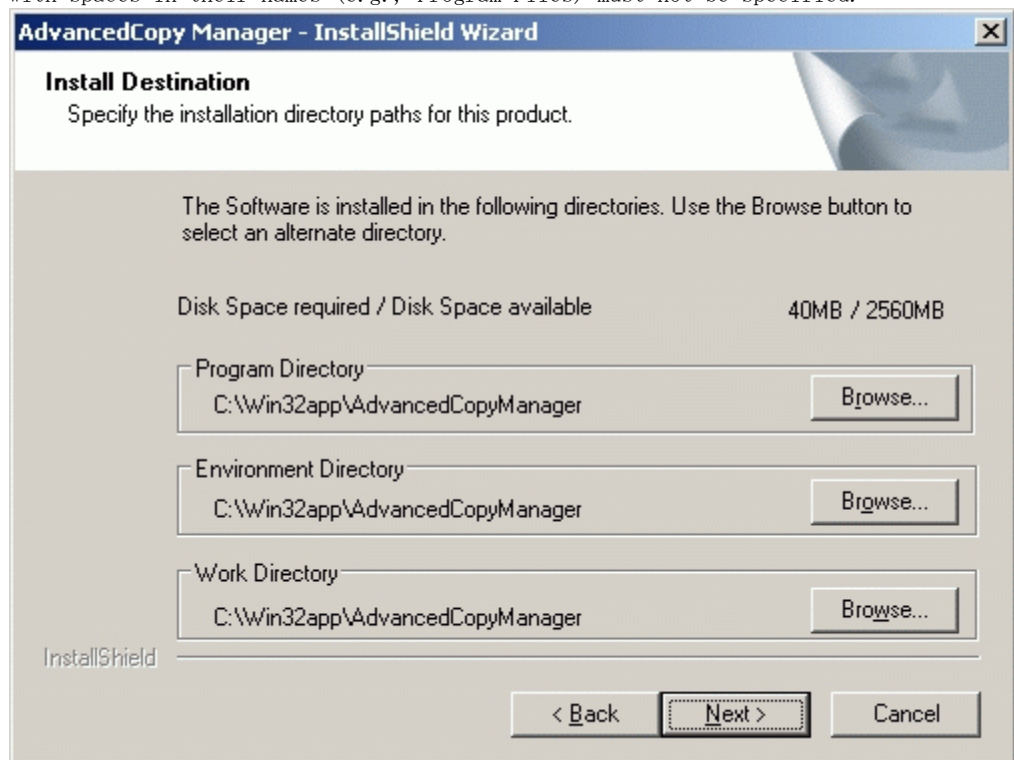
with spaces in their names (e.g., Program Files) must not be specified.

AdvancedCopy Manager - InstallShield Wizard

Install Destination
Specify the installation directory paths for this product.

The Software is installed in the following directories. Use the Browse button to select an alternate directory.

Disk Space required / Disk Space available 40MB / 2560MB

Program Directory
C:\Win32app\AdvancedCopyManager
Browse...

Environment Directory
C:\Win32app\AdvancedCopyManager
Browse...

Work Directory
C:\Win32app\AdvancedCopyManager
Browse...

InstallShield

< Back
Next >
Cancel